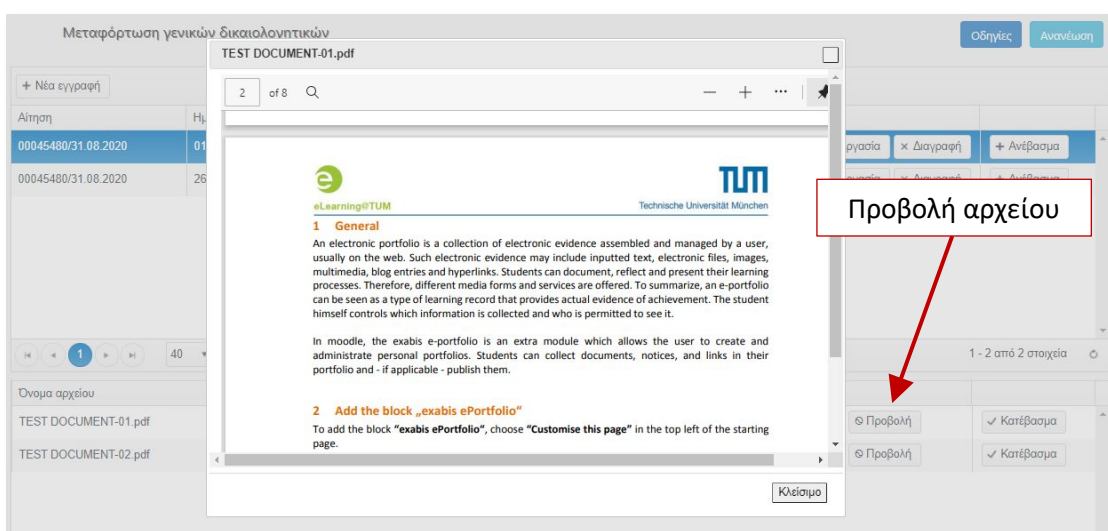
Μεταφόρτωση γενικών δικαιολογητικών

Οδηγίες

Ανανέωση

+ Νέα εγγραφή

Αίτηση

Ημ

00045480/31.08.2020

01

00045480/31.08.2020

26

ργασία

× Διαγραφή

+ Ανέβασμα

Προβολή αρχείου

40

1 - 2 από 2 στοιχεία

Όνομα αρχείου

TEST DOCUMENT-01.pdf

TEST DOCUMENT-02.pdf

Προβολή

Κατέβασμα

Προβολή

Κατέβασμα

TEST DOCUMENT-01.pdf

2 of 8

eLearning@TUM

TUM

Technische Universität München

1 General

An electronic portfolio is a collection of electronic evidence assembled and managed by a user, usually on the web. Such electronic evidence may include inputted text, electronic files, images, multimedia, blog entries and hyperlinks. Students can document, reflect and present their learning processes. Therefore, different media forms and services are offered. To summarize, an e-portfolio can be seen as a type of learning record that provides actual evidence of achievement. The student himself controls which information is collected and who is permitted to see it.

In moodle, the exabis e-portfolio is an extra module which allows the user to create and administrate personal portfolios. Students can collect documents, notices, and links in their portfolio and - if applicable - publish them.

2 Add the block „exabis ePortfolio“

To add the block "exabis ePortfolio", choose "Customise this page" in the top left of the starting page.

Κλείσιμο